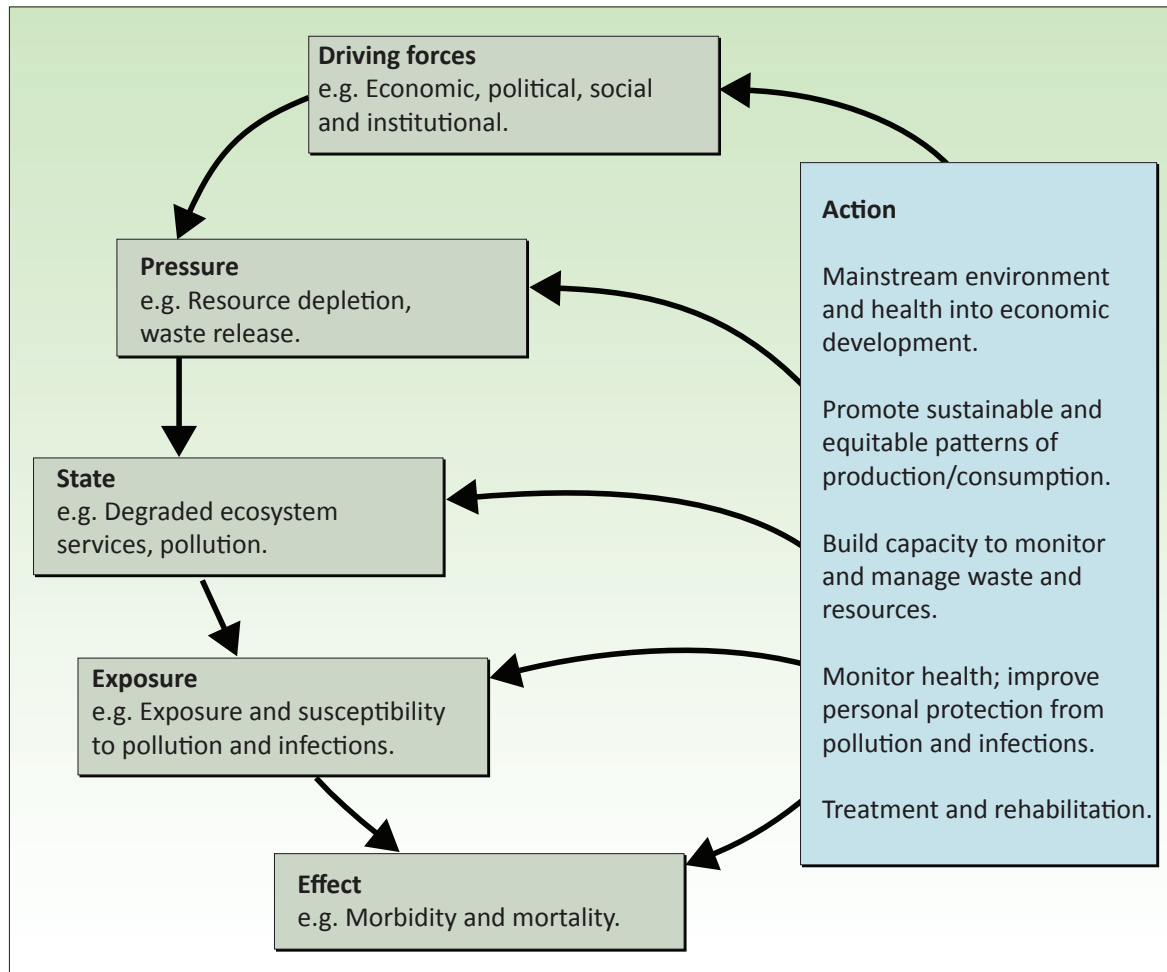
**Driving forces**
e.g. Economic, political, social and institutional.

**Pressure**
e.g. Resource depletion, waste release.

**State**
e.g. Degraded ecosystem services, pollution.

**Exposure**
e.g. Exposure and susceptibility to pollution and infections.

**Effect**
e.g. Morbidity and mortality.

**Action**

Mainstream environment and health into economic development.

Promote sustainable and equitable patterns of production/consumption.

Build capacity to monitor and manage waste and resources.

Monitor health; improve personal protection from pollution and infections.

Treatment and rehabilitation.